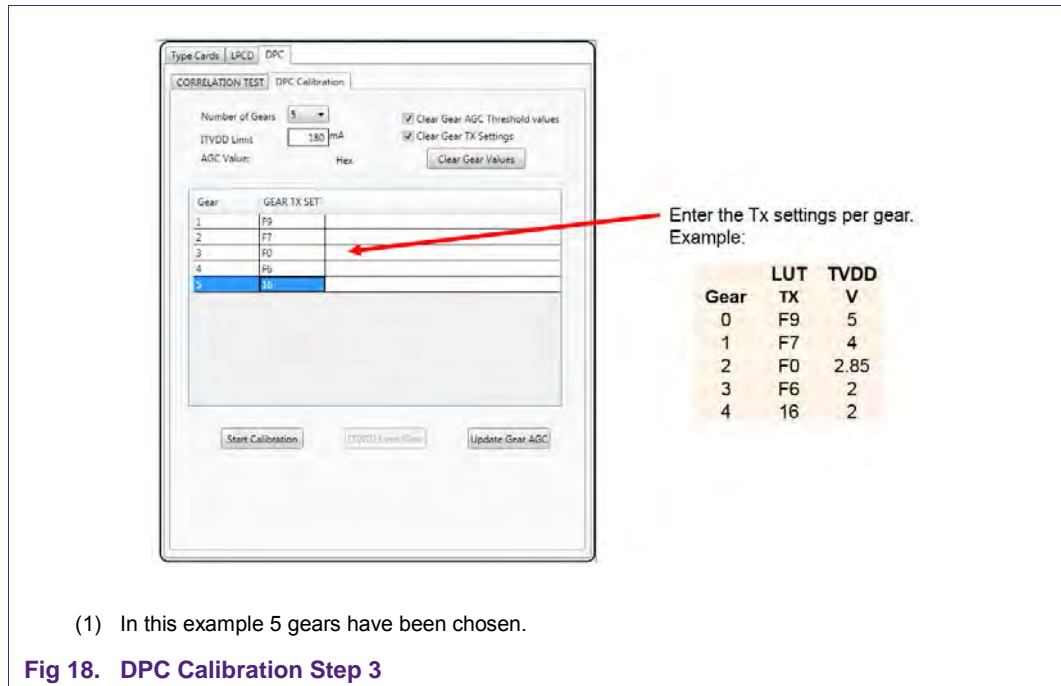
Type Cards LPCD DPC

CORRELATION TEST DPC Calibration

Number of Gears 5

ITVDD Limit 180 mA

AGC Value: Hex

Clear Gear AGC Threshold values

Clear Gear TX Settings

Clear Gear Values

| Gear | GEAR TX SET |
|---|---|
| 1 | F9 |
| 2 | F7 |
| 3 | F0 |
| 4 | F6 |
| 5 | 16 |

Start Calibration

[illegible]

Update Gear AGC

Enter the Tx settings per gear.
Example:

| Gear | LUT TX | TVDD V |
|---|---|---|
| 0 | F9 | 5 |
| 1 | F7 | 4 |
| 2 | F0 | 2.85 |
| 3 | F6 | 2 |
| 4 | 16 | 2 |

(1) In this example 5 gears have been chosen.

Fig 18. DPC Calibration Step 3